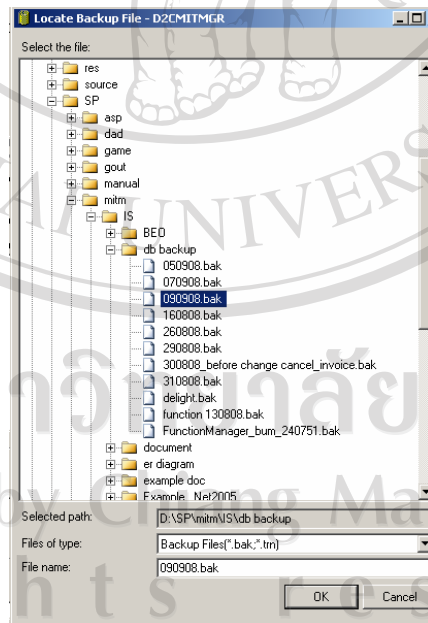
Locate Backup File - D2CMITMGR

Select the file:

res
source
SP
asp
dad
game
gout
manual
mitm
IS
BEO
db backup
050908.bak
070908.bak
090908.bak
160808.bak
260808.bak
290808.bak
300808_before change cancel_invoice.bak
310808.bak
delight.bak
function 130808.bak
FunctionManager_bum_240751.bak
document
er diagram
example doc
Example_Net2005

Selected path: D:\SP\mitm\IS\db backup

Files of type: Backup Files(*.bak;*.trn)

File name: 090908.bak

OK
Cancel

UNIVERS
by Chiang Mai
h t s r e s